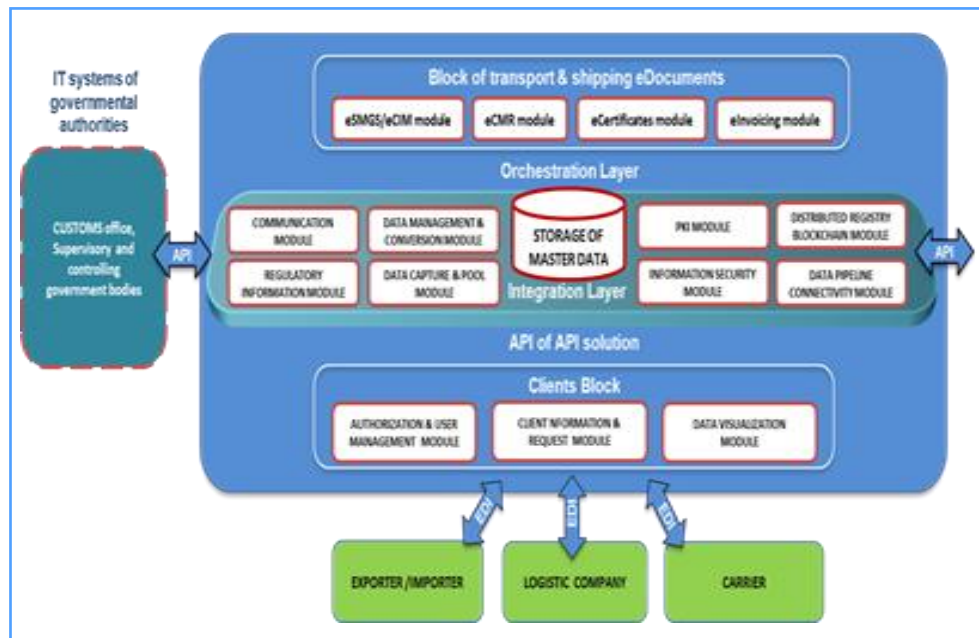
IT systems of governmental authorities

CUSTOMS office, Supervisory and controlling government bodies

API

Block of transport & shipping eDocuments

eSMGS/eCIM module

eCMR module

eCertificates module

eInvoicing module

Orchestration Layer

COMMUNICATION MODULE

DATA MANAGEMENT & CONVERSION MODULE

STORAGE OF MASTER DATA

PKI MODULE

DISTRIBUTED REGISTRY BLOCKCHAIN MODULE

REGULATORY INFORMATION MODULE

DATA CAPTURE & POOL MODULE

Integration Layer

INFORMATION SECURITY MODULE

DATA PIPELINE CONNECTIVITY MODULE

API

API of API solution

Clients Block

AUTHORIZATION & USER MANAGEMENT MODULE

CLIENT INFORMATION & REQUEST MODULE

DATA VISUALIZATION MODULE

EDI

EDI

EDI

EXPORTER /IMPORTER

LOGISTIC COMPANY

CARRIER